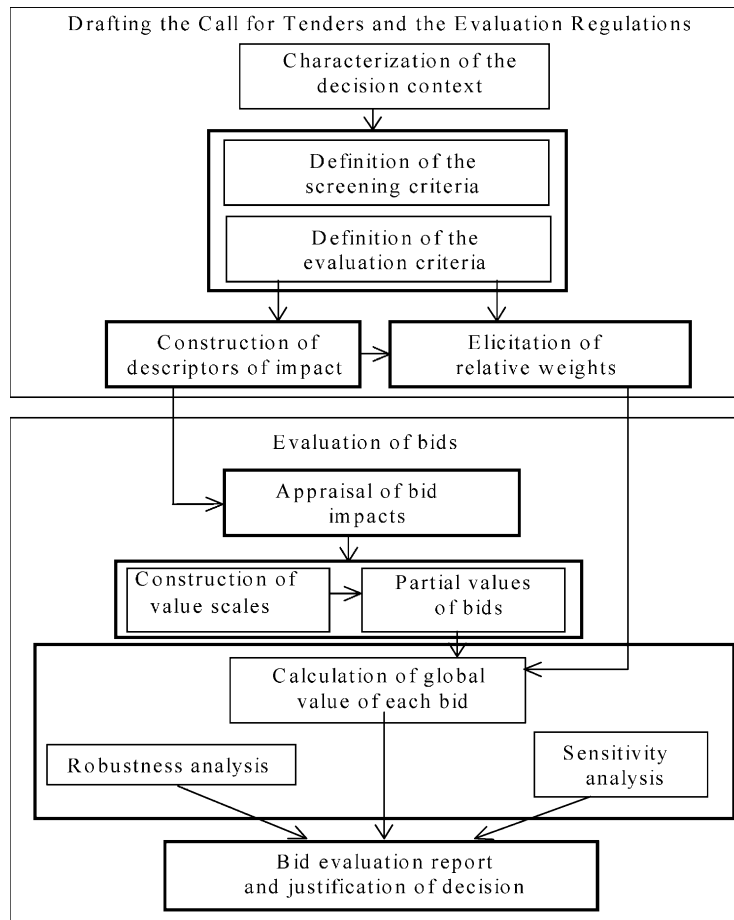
Drafting the Call for Tenders and the Evaluation Regulations

Characterization of the decision context

Definition of the screening criteria

Definition of the evaluation criteria

Construction of descriptors of impact

Elicitation of relative weights

Evaluation of bids

Appraisal of bid impacts

Construction of value scales

Partial values of bids

Calculation of global value of each bid

Robustness analysis

Sensitivity analysis

Bid evaluation report and justification of decision